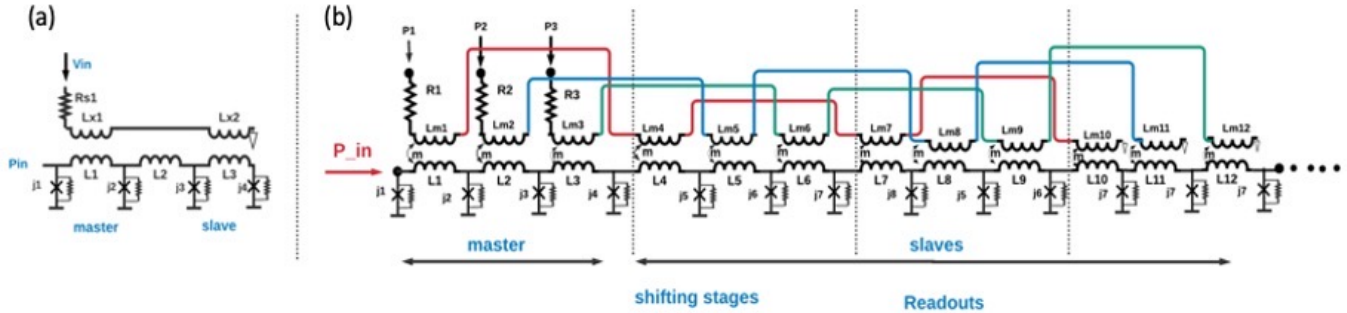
(a)

Vin
Rs1
Lx1
Lx2
Pin
L1
L2
L3
j1
j2
j3
j4
master
slave

(b)

P1
P2
P3
R1
R2
R3
Lm1
Lm2
Lm3
Lm4
Lm5
Lm6
Lm7
Lm8
Lm9
Lm10
Lm11
Lm12
P_in
m
m
m
m
m
m
m
m
m
m
m
m
L1
L2
L3
L4
L5
L6
L7
L8
L9
L10
L11
L12
j1
j2
j3
j4
j5
j6
j7
j8
j5
j6
j7
j7
j7
master
slaves
shifting stages
Readouts